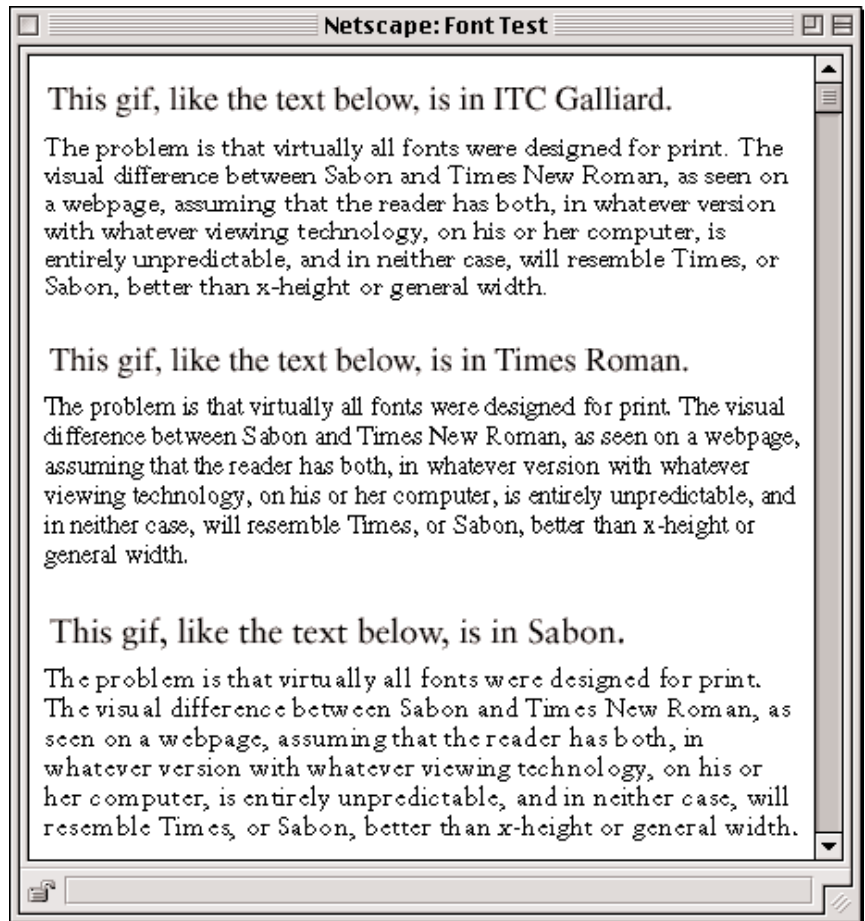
Netscape: Font Test

This gif, like the text below, is in ITC Galliard.

The problem is that virtually all fonts were designed for print. The visual difference between Sabon and Times New Roman, as seen on a webpage, assuming that the reader has both, in whatever version with whatever viewing technology, on his or her computer, is entirely unpredictable, and in neither case, will resemble Times, or Sabon, better than x-height or general width.

This gif, like the text below, is in Times Roman.

The problem is that virtually all fonts were designed for print. The visual difference between Sabon and Times New Roman, as seen on a webpage, assuming that the reader has both, in whatever version with whatever viewing technology, on his or her computer, is entirely unpredictable, and in neither case, will resemble Times, or Sabon, better than x-height or general width.

This gif, like the text below, is in Sabon.

The problem is that virtually all fonts were designed for print. The visual difference between Sabon and Times New Roman, as seen on a webpage, assuming that the reader has both, in whatever version with whatever viewing technology, on his or her computer, is entirely unpredictable, and in neither case, will resemble Times, or Sabon, better than x-height or general width.